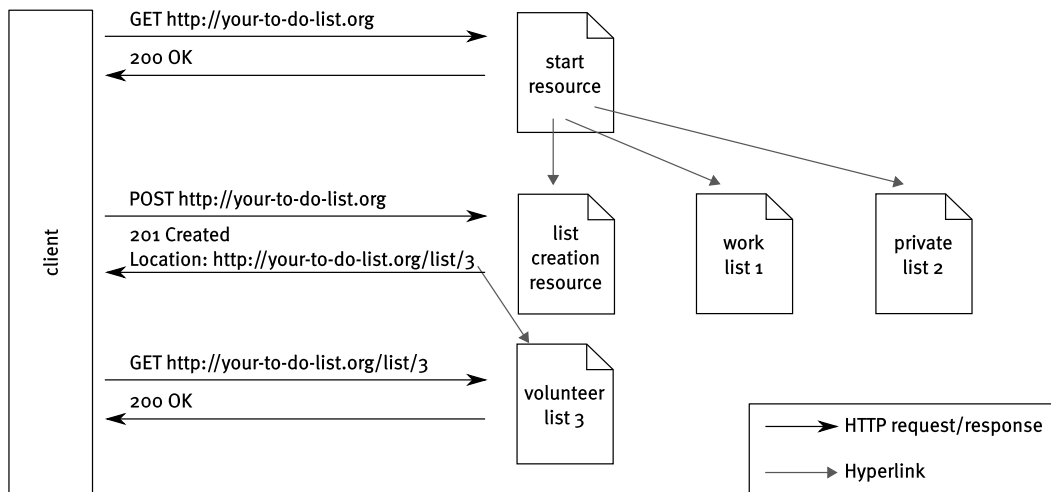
client

GET http://your-to-do-list.org

200 OK

start resource

POST http://your-to-do-list.org

201 Created
Location: http://your-to-do-list.org/list/3

list creation resource

work list 1

private list 2

GET http://your-to-do-list.org/list/3

200 OK

volunteer list 3

HTTP request/response

Hyperlink